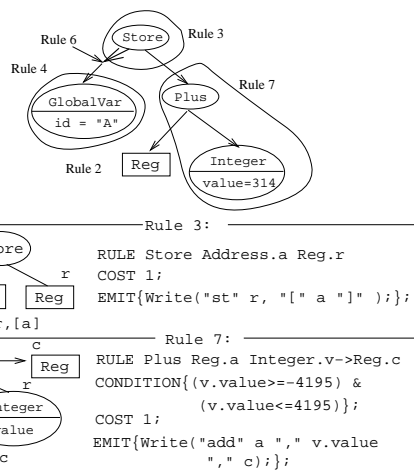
Rule 6
Store
Rule 3
Rule 4
GlobalVar
id = "A"
Plus
Rule 7
Rule 2
Reg
Integer
value=314

Rule 3:
ore
r
Reg
r,[a]

RULE Store Address.a Reg.r
COST 1;
EMIT{Write("st" r, "[" a "]" );};

Rule 7:
c
Reg
r
nteger
value
c

RULE Plus Reg.a Integer.v->Reg.c
CONDITION{(v.value>=-4195) &
(v.value<=4195)};
COST 1;
EMIT{Write("add" a "," v.value
"," c);};